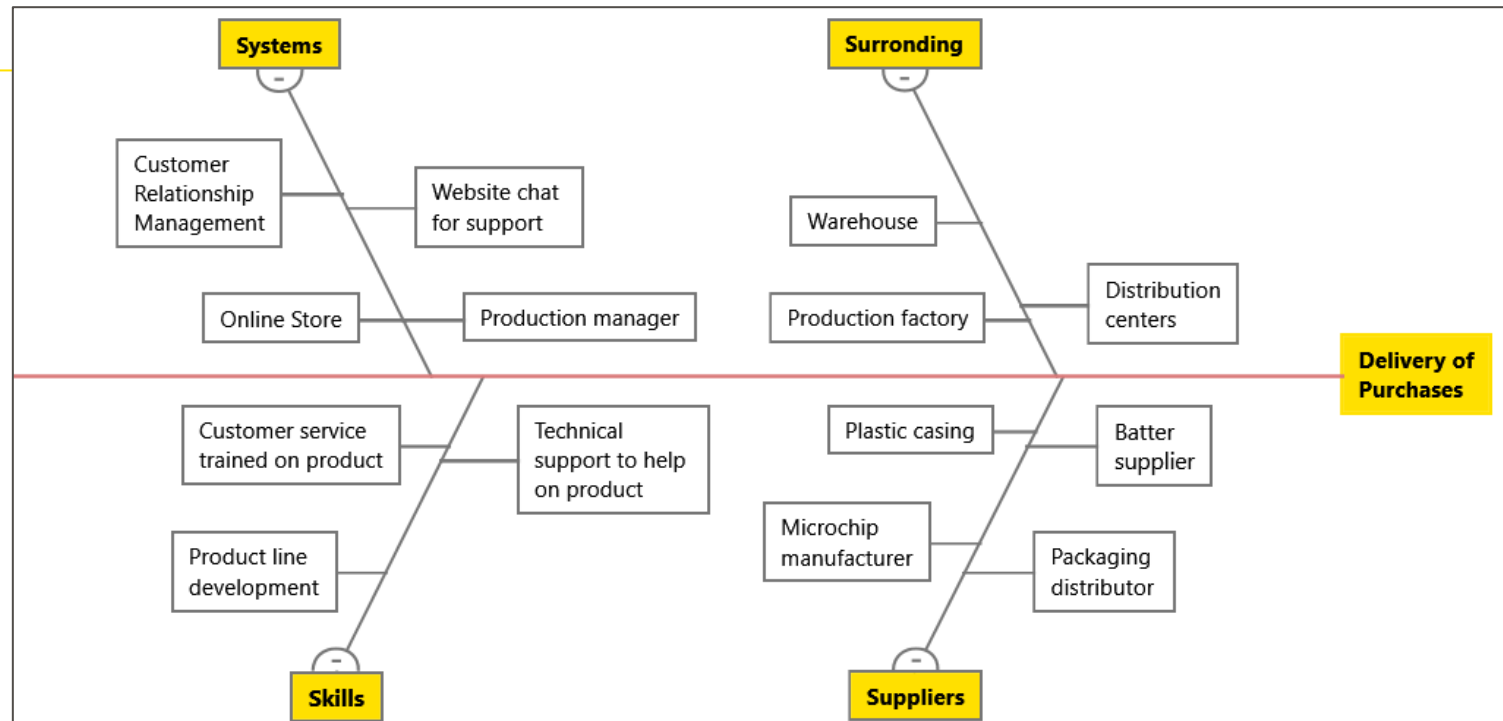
Systems

-

Customer Relationship Management

Website chat for support

Online Store

Production manager

Surrounding

-

Warehouse

Distribution centers

Production factory

Delivery of Purchases

Customer service trained on product

Technical support to help on product

Product line development

-

Skills

Plastic casing

Batter supplier

Microchip manufacturer

Packaging distributor

-

Suppliers